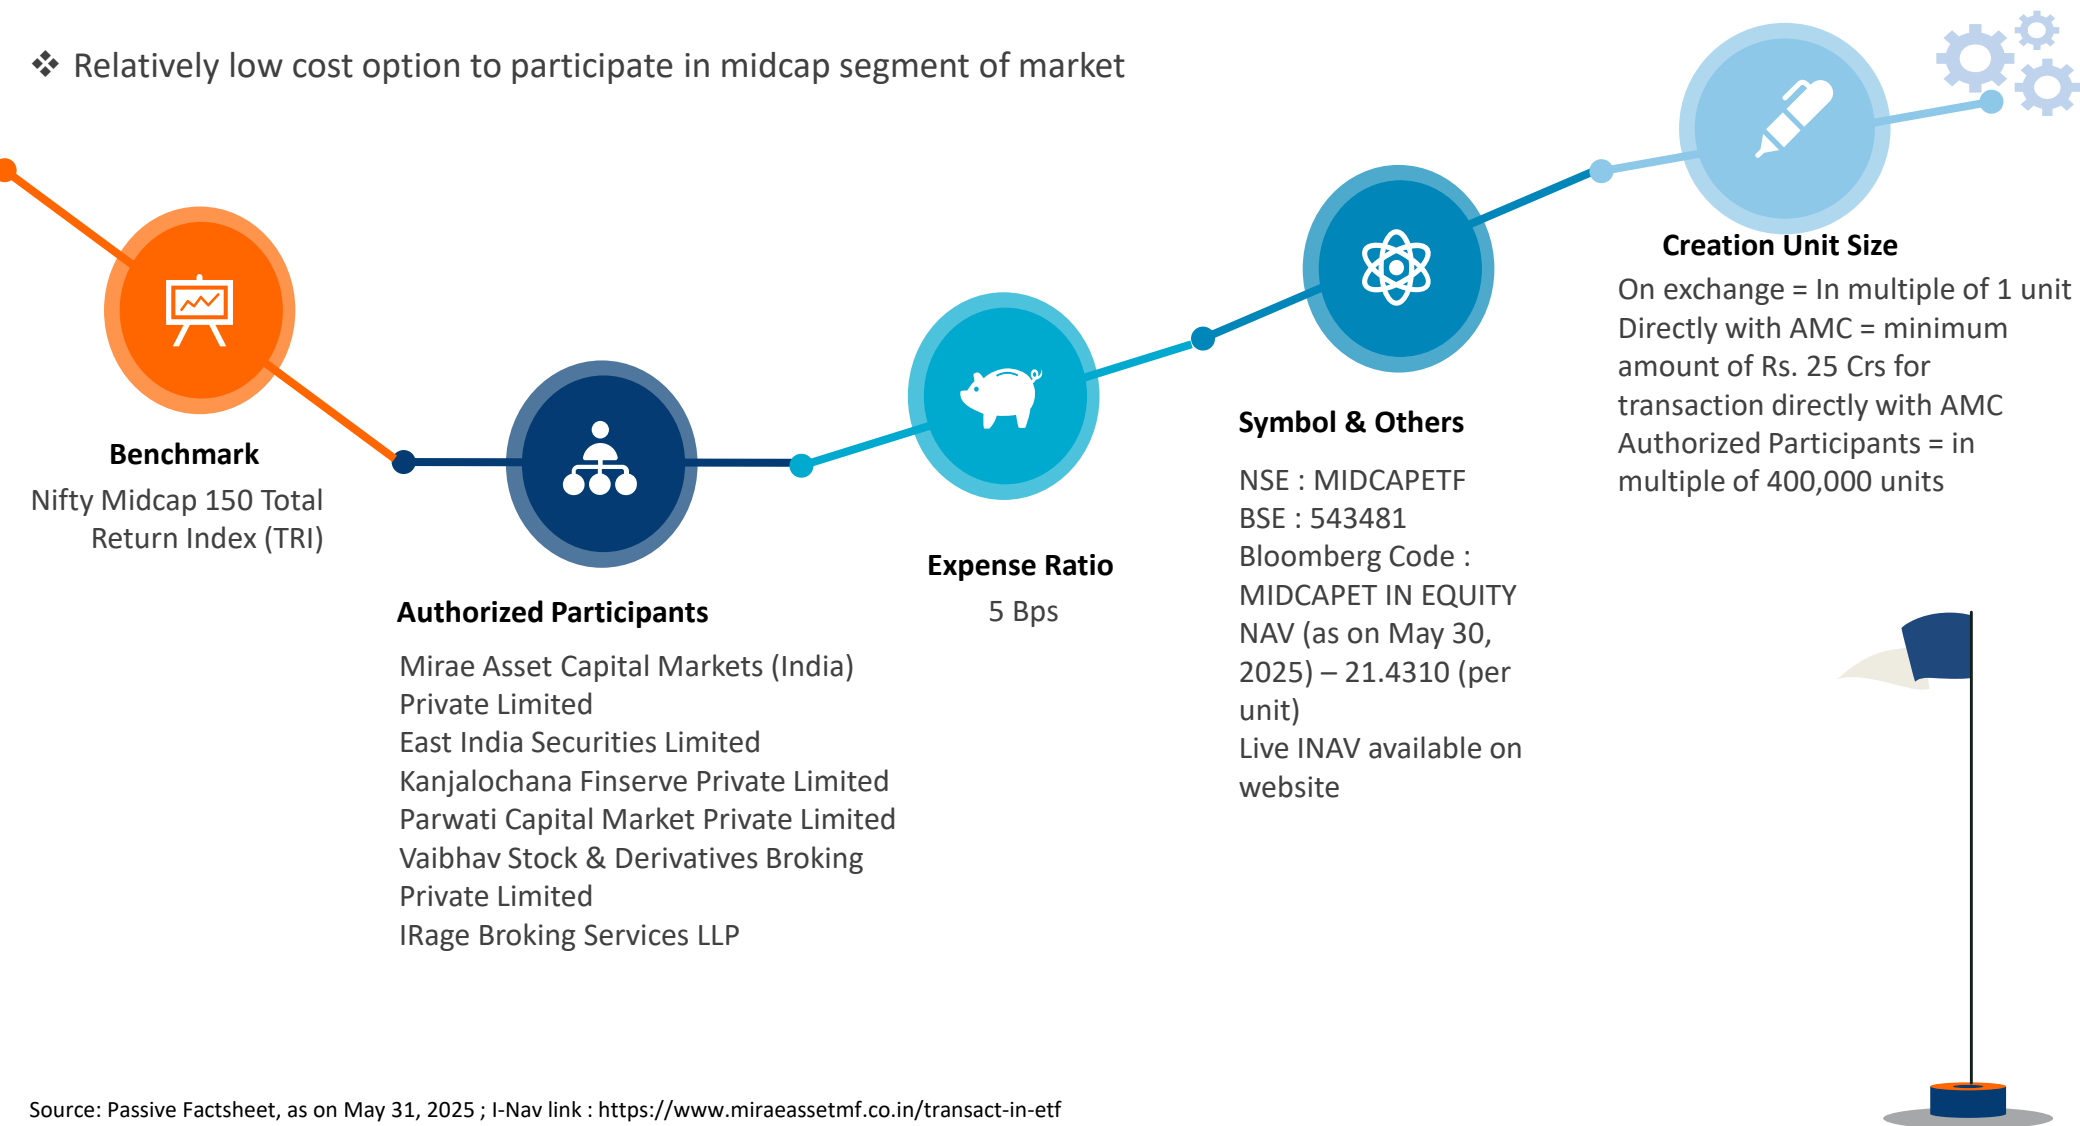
❖ Relatively low cost option to participate in midcap segment of market

Benchmark
Nifty Midcap 150 Total Return Index (TRI)

Authorized Participants
Mirae Asset Capital Markets (India) Private Limited
East India Securities Limited
Kanjalochana Finserve Private Limited
Parwati Capital Market Private Limited
Vaibhav Stock & Derivatives Broking Private Limited
IRage Broking Services LLP

Expense Ratio
5 Bps

Symbol & Others
NSE : MIDCAPETF
BSE : 543481
Bloomberg Code : MIDCAPET IN EQUITY
NAV (as on May 30, 2025) – 21.4310 (per unit)
Live INAV available on website

Creation Unit Size
On exchange = In multiple of 1 unit
Directly with AMC = minimum amount of Rs. 25 Crs for transaction directly with AMC
Authorized Participants = in multiple of 400,000 units

Source: Passive Factsheet, as on May 31, 2025 ; I-Nav link : https://www.miraeassetmf.co.in/transact-in-etf